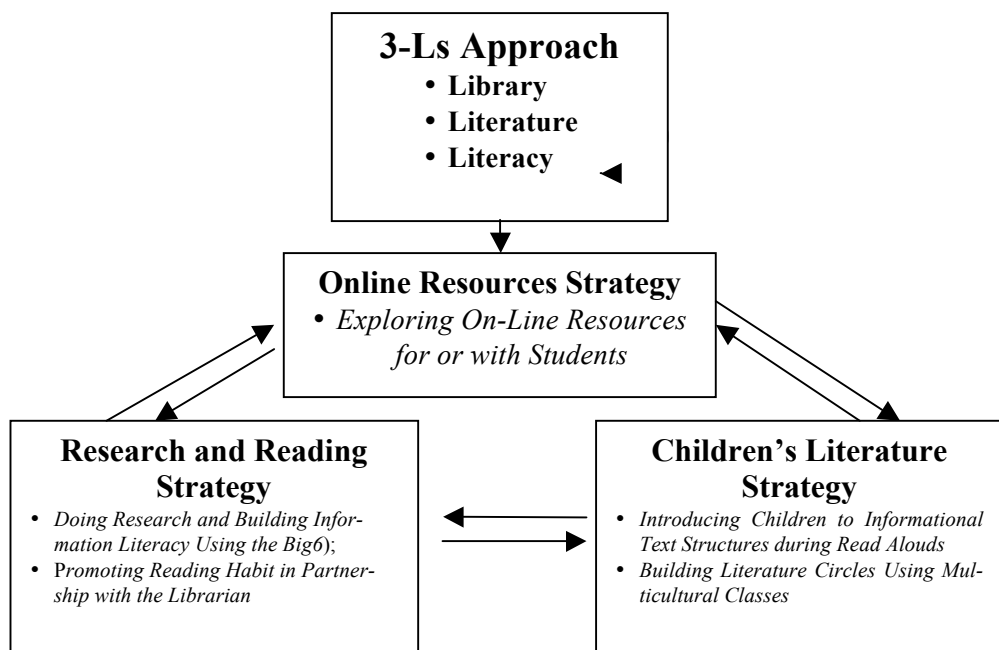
3-Ls Approach

- Library
- Literature
- Literacy

Online Resources Strategy

- Exploring On-Line Resources for or with Students

Research and Reading Strategy

- Doing Research and Building Information Literacy Using the Big6);
- Promoting Reading Habit in Partnership with the Librarian

Children's Literature Strategy

- Introducing Children to Informational Text Structures during Read Alouds
- Building Literature Circles Using Multicultural Classes